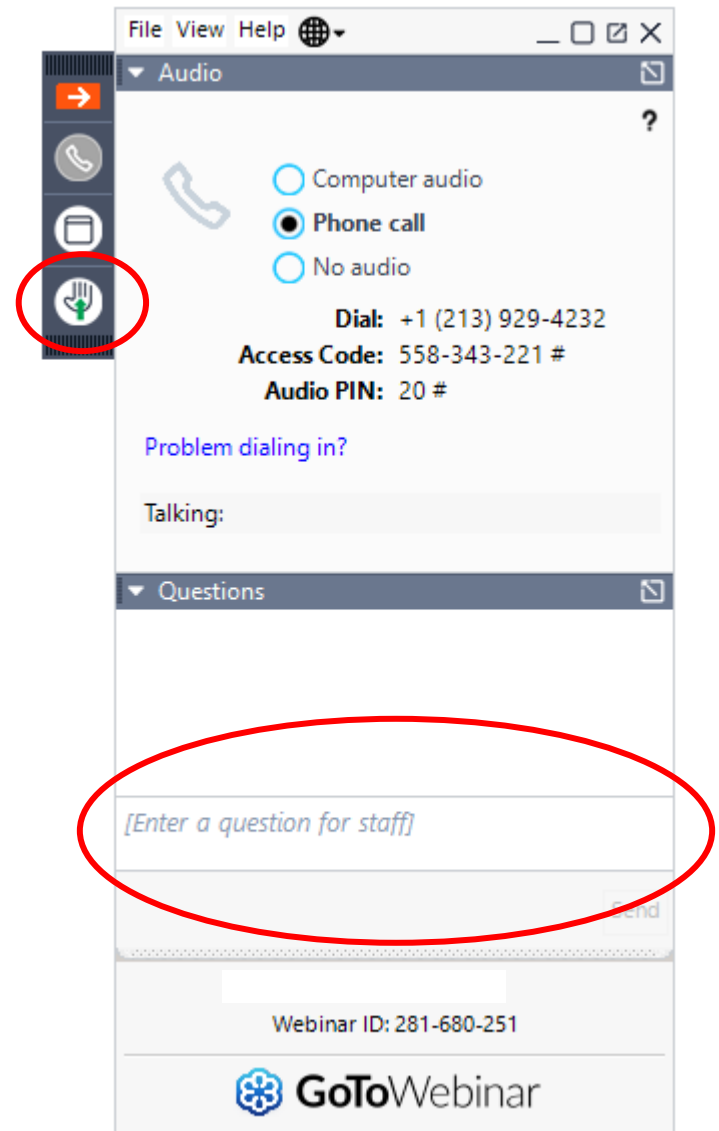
File View Help

Audio

?

Computer audio
Phone call
No audio

Dial: +1 (213) 929-4232
Access Code: 558-343-221 #
Audio PIN: 20 #

Problem dialing in?

Talking:

Questions

[Enter a question for staff]

Send

Webinar ID: 281-680-251

GoToWebinar